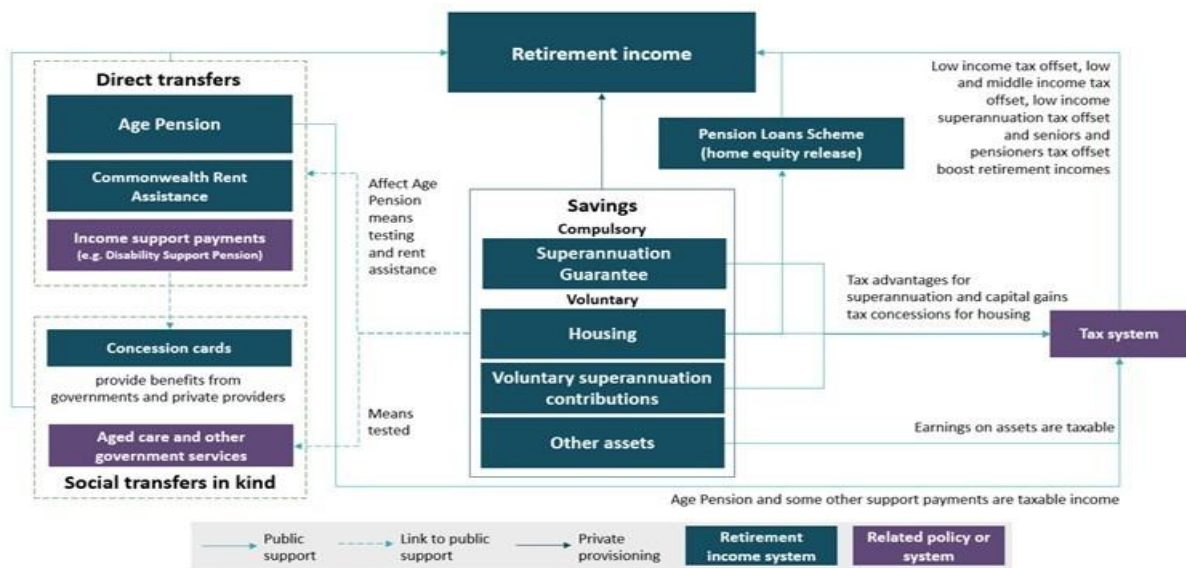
Retirement income

Direct transfers

Age Pension

Commonwealth Rent Assistance

Income support payments (e.g. Disability Support Pension)

Concession cards

provide benefits from governments and private providers

Aged care and other government services

Social transfers in kind

Affect Age Pension means testing and rent assistance

Means tested

Savings

Compulsory

Superannuation Guarantee

Voluntary

Housing

Voluntary superannuation contributions

Other assets

Pension Loans Scheme (home equity release)

Low income tax offset, low and middle income tax offset, low income superannuation tax offset and seniors and pensioners tax offset boost retirement incomes

Tax advantages for superannuation and capital gains tax concessions for housing

Tax system

Earnings on assets are taxable

Age Pension and some other support payments are taxable income

Public support

Link to public support

Private provisioning

Retirement income system

Related policy or system